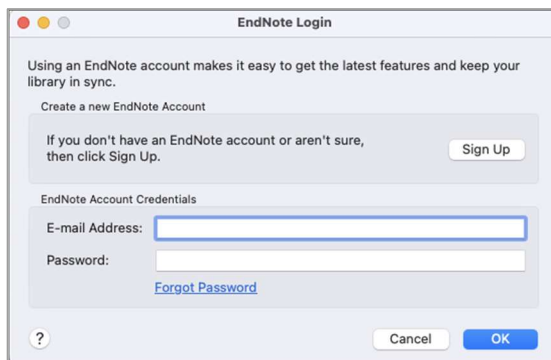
EndNote Login

Using an EndNote account makes it easy to get the latest features and keep your library in sync.

Create a new EndNote Account

If you don't have an EndNote account or aren't sure, then click Sign Up.

Sign Up

EndNote Account Credentials

E-mail Address:

Password:

Forgot Password

?

Cancel

OK